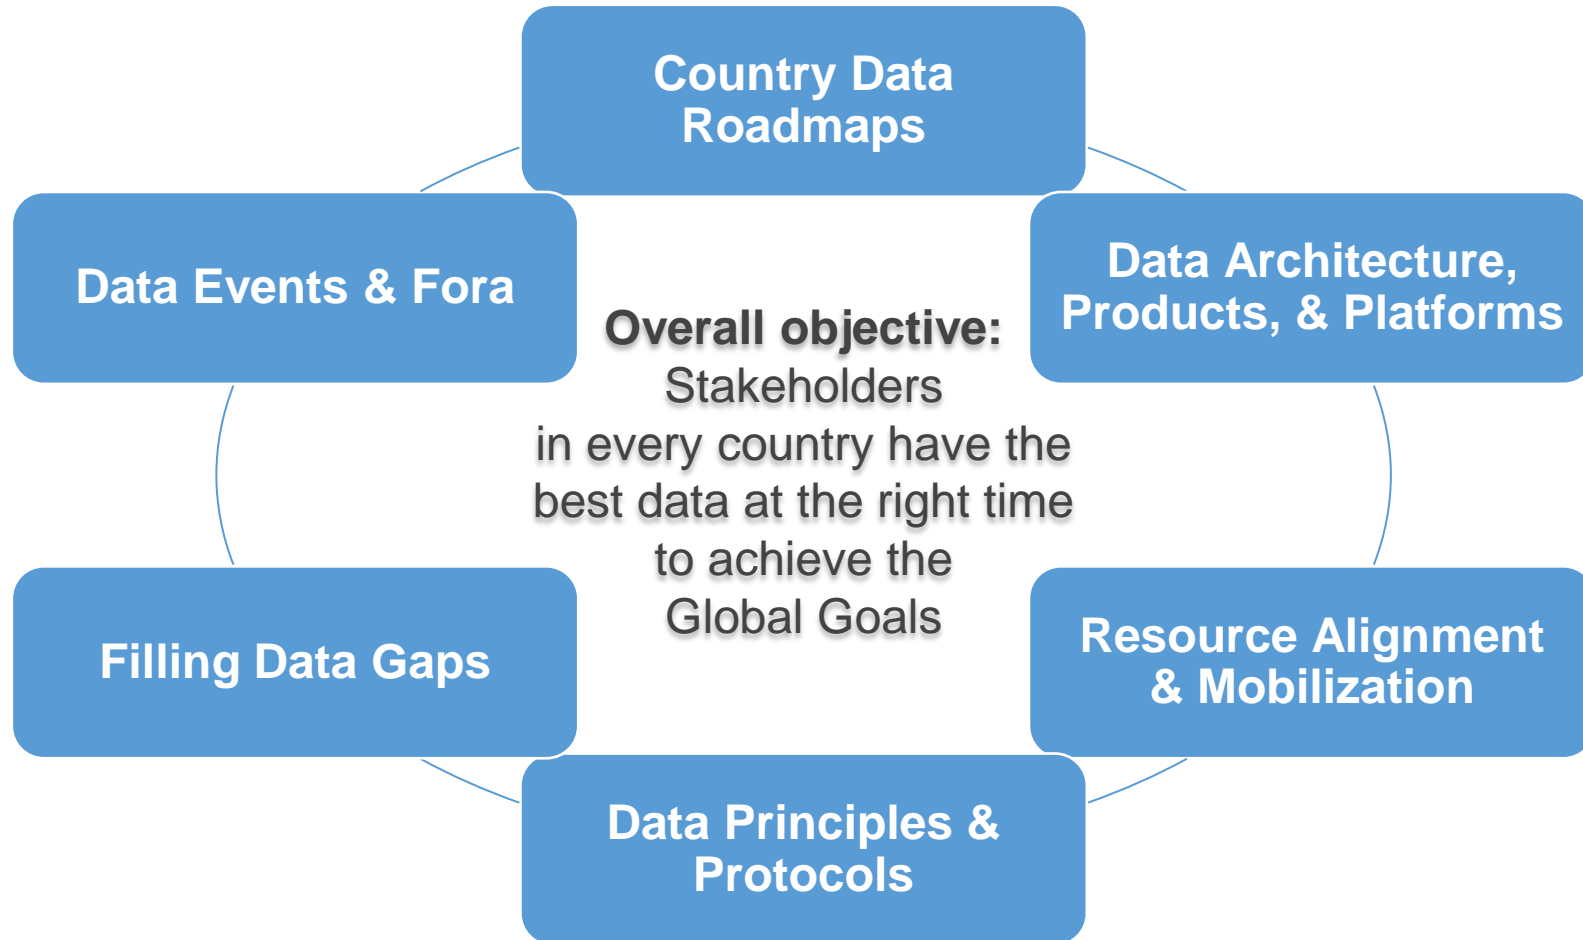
Country Data Roadmaps

Data Architecture, Products, & Platforms

Resource Alignment & Mobilization

Data Principles & Protocols

Filling Data Gaps

Data Events & Fora

Overall objective:
Stakeholders in every country have the best data at the right time to achieve the Global Goals